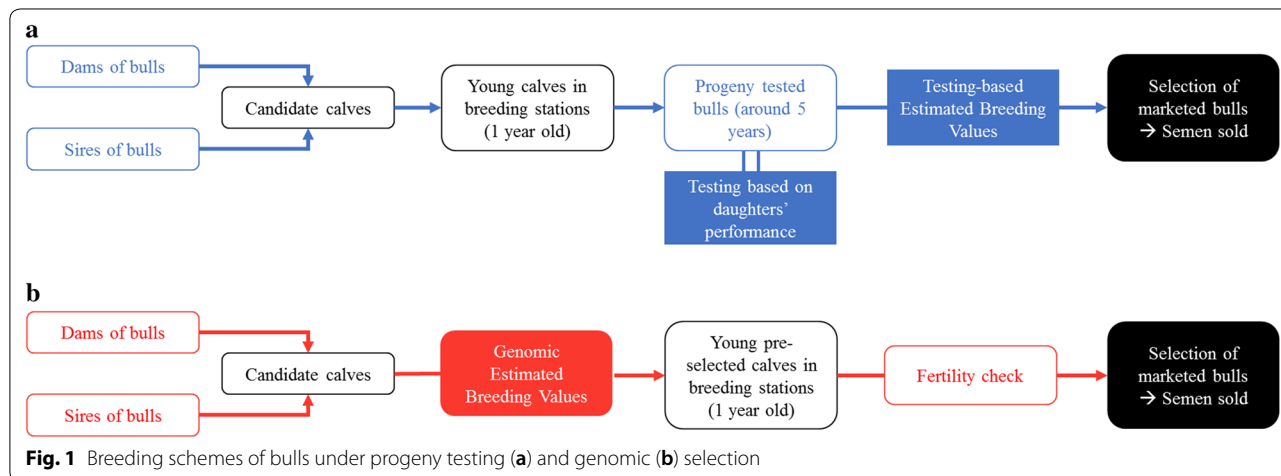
a

Dams of bulls

Sires of bulls

Candidate calves

Young calves in breeding stations (1 year old)

Progeny tested bulls (around 5 years)

Testing based on daughters' performance

Testing-based Estimated Breeding Values

Selection of marketed bulls → Semen sold

b

Dams of bulls

Sires of bulls

Candidate calves

Genomic Estimated Breeding Values

Young pre-selected calves in breeding stations (1 year old)

Fertility check

Selection of marketed bulls → Semen sold

**Fig. 1** Breeding schemes of bulls under progeny testing (**a**) and genomic (**b**) selection